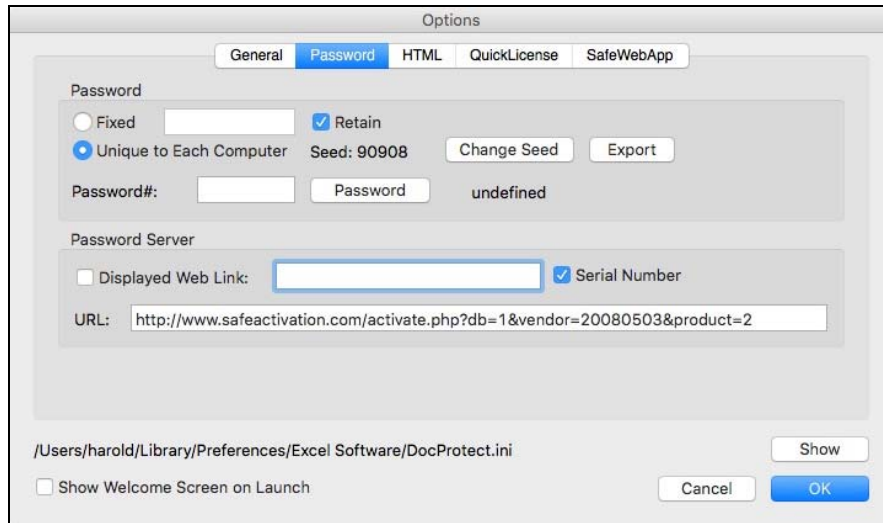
Options

General | Password | HTML | QuickLicense | SafeWebApp

Password

Fixed

Retain

Unique to Each Computer

Seed: 90908

Change Seed

Export

Password#:

Password

undefined

Password Server

Displayed Web Link:

Serial Number

URL: http://www.safeactivation.com/activate.php?db=1&vendor=20080503&product=2

/Users/harold/Library/Preferences/Excel Software/DocProtect.ini

Show

Show Welcome Screen on Launch

Cancel

OK